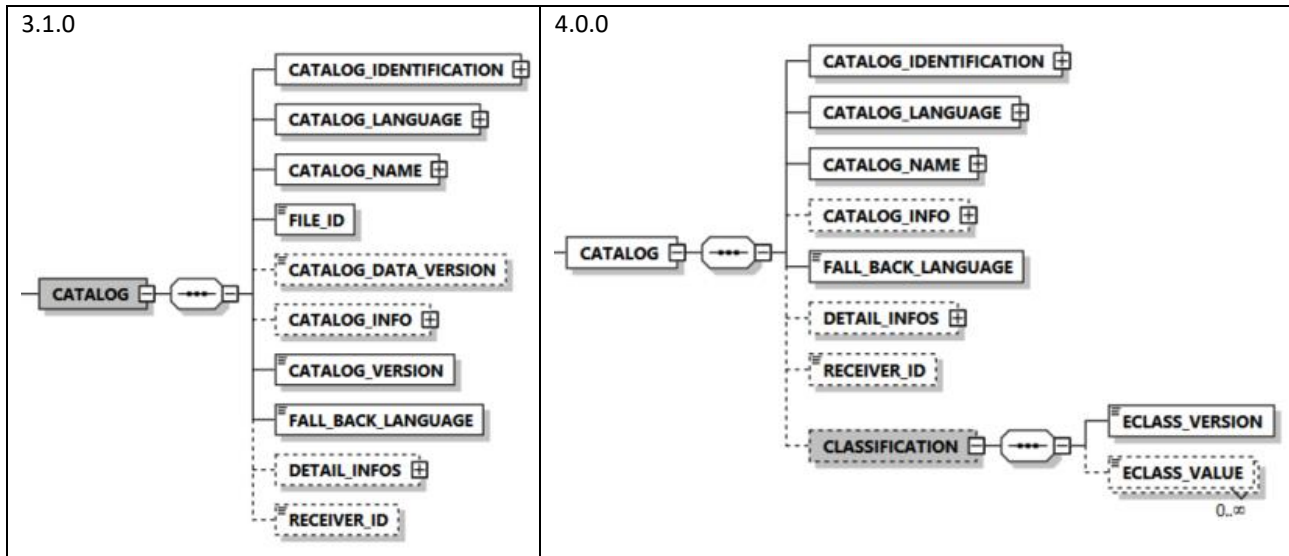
| 3.1.0 | 4.0.0 |
|---|---|
| CATALOG_IDENTIFICATION CATALOG_LANGUAGE CATALOG_NAME FILE_ID CATALOG CATALOG_DATA_VERSION CATALOG_INFO CATALOG_VERSION FALL_BACK_LANGUAGE DETAIL_INFOS RECEIVER_ID | CATALOG_IDENTIFICATION CATALOG_LANGUAGE CATALOG_NAME CATALOG_INFO CATALOG FALL_BACK_LANGUAGE DETAIL_INFOS RECEIVER_ID CLASSIFICATION ECLASS_VERSION ECLASS_VALUE 0..∞ |